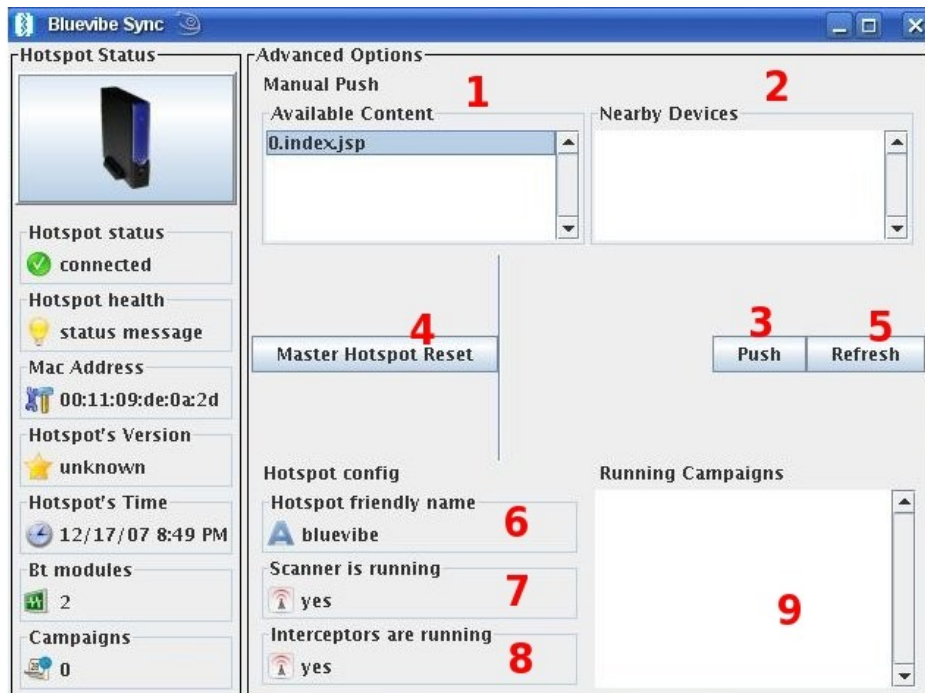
Bluevibe Sync

Hotspot Status

Hotspot status
connected

Hotspot health
status message

Mac Address
00:11:09:de:0a:2d

Hotspot's Version
unknown

Hotspot's Time
12/17/07 8:49 PM

Bt modules
2

Campaigns
0

Advanced Options

Manual Push

1

Available Content
0.index.jsp

2

Nearby Devices

4

Master Hotspot Reset

3

Push

5

Refresh

Hotspot config

Hotspot friendly name
bluevibe

6

Scanner is running
yes

7

Interceptors are running
yes

8

Running Campaigns

9